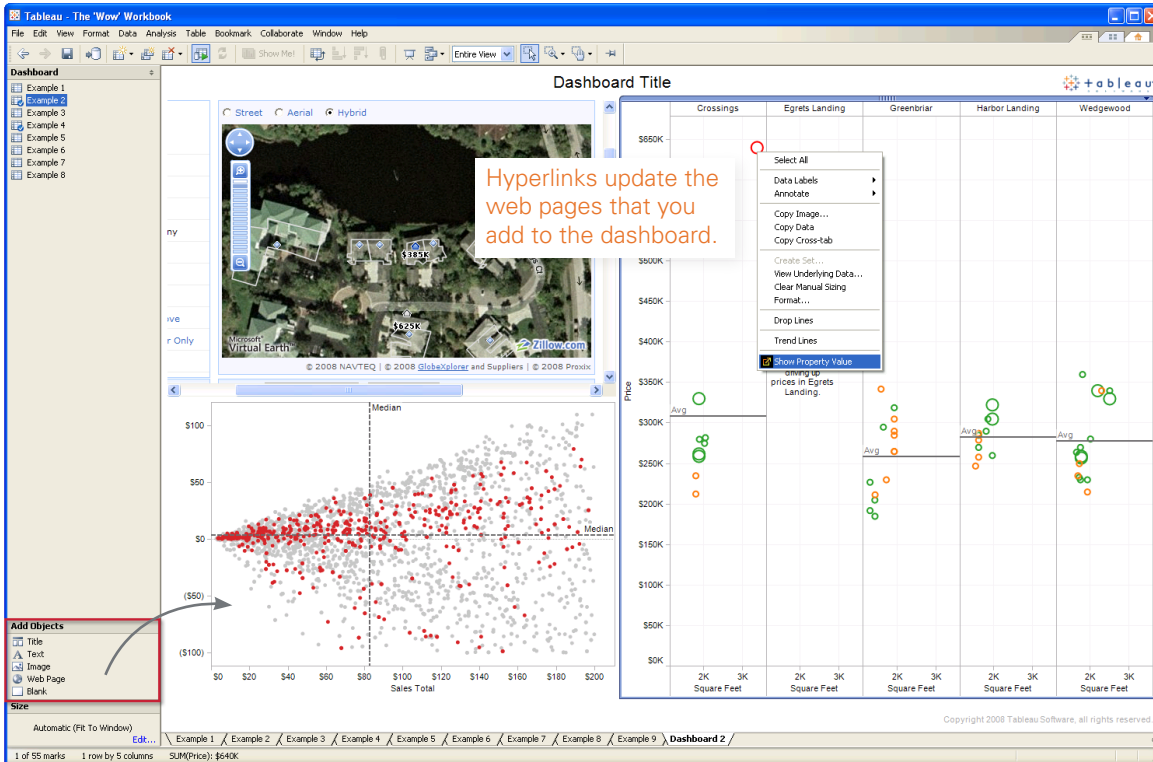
Tableau - The 'Wow' Workbook

File Edit View Format Data Analysis Table Bookmark Collaborate Window Help

Show Me!

Entire View

Dashboard
Example 1
Example 2
Example 3
Example 4
Example 5
Example 6
Example 7
Example 8

Dashboard Title

+ a b l e a u

Street Aerial Hybrid

$385K
$625K

Microsoft Virtual Earth

Zillow.com

© 2008 NAVTEQ | © 2008 GlobeXplorer and Suppliers | © 2008 Proxix

ny
ove
r Only

Hyperlinks update the web pages that you add to the dashboard.

Crossings | Egrets Landing | Greenbriar | Harbor Landing | Wedgewood

Select All
Data Labels
Annotate
Copy Image...
Copy Data
Copy Cross-tab
Create Set...
View Underlying Data...
Clear Manual Sizing
Format...
Drop Lines
Trend Lines
Show Property Value

driving up prices in Egrets Landing.

$650K
$600K
$450K
$400K
$350K
$300K
$250K
$200K
$150K
$100K
$50K
$0K

Price

Avg

2K 3K
Square Feet

Median
Median

$100
$50
$0
($50)
($100)

$0 $20 $40 $60 $80 $100 $120 $140 $160 $180 $200
Sales Total

Add Objects
Title
Text
Image
Web Page
Blank

Size
Automatic (Fit To Window)
Edit...

Example 1 | Example 2 | Example 3 | Example 4 | Example 5 | Example 6 | Example 7 | Example 8 | Example 9 | Dashboard 2

Copyright 2008 Tableau Software, all rights reserved.

1 of 55 marks   1 row by 5 columns   SUM(Price): $640K